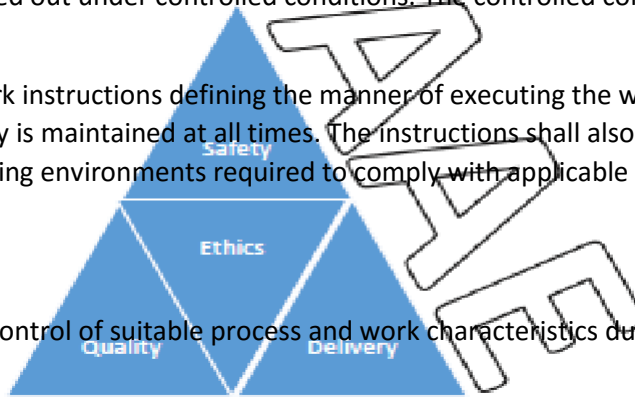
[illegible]ed out under controlled conditions. The controlled co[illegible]

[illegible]k instructions defining the manner of executing the w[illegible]
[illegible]y is maintained at all times. The instructions shall also
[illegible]ing environments required to comply with applicable

Safety

Ethics

Quality

Delivery

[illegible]ontrol of suitable process and work characteristics du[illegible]

AAE